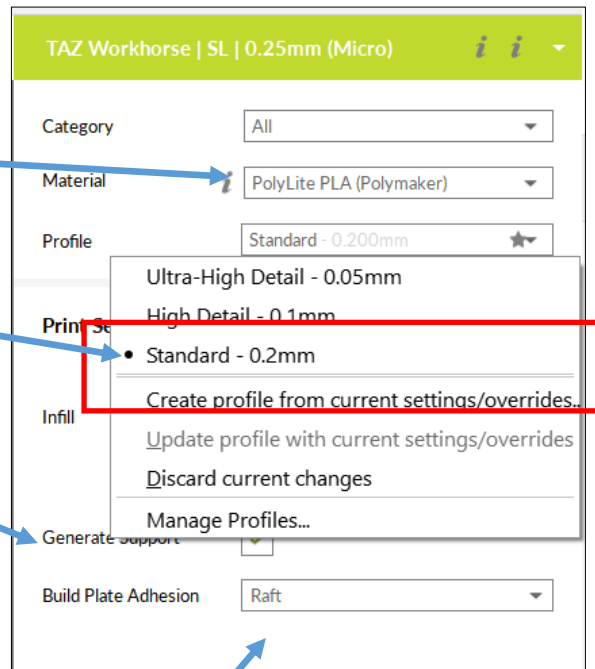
TAZ Workhorse | SL | 0.25mm (Micro)

Category All

Material PolyLite PLA (Polymaker)

Profile Standard - 0.200mm

Print Se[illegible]

Infill

Generate Support

Build Plate Adhesion Raft

Ultra-High Detail - 0.05mm

High Detail - 0.1mm

• Standard - 0.2mm

Create profile from current settings/overrides...

Update profile with current settings/overrides

Discard current changes

Manage Profiles...